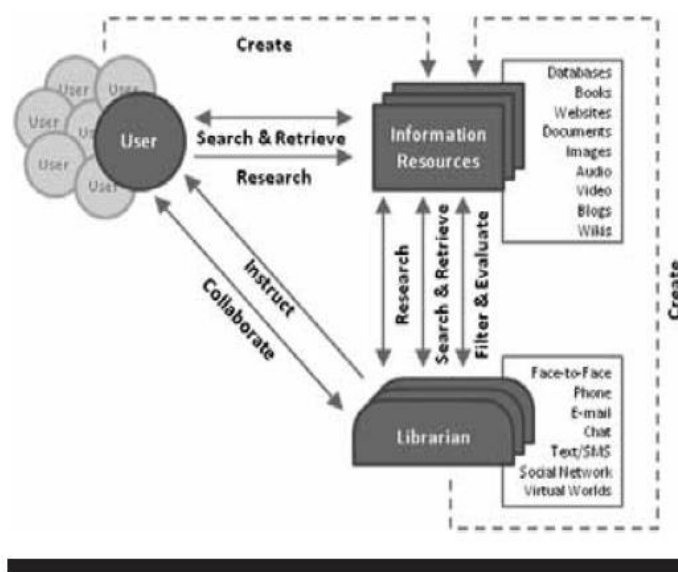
Create

User
User
User
User
User
Us
Us

User

Search & Retrieve

Research

Information Resources

Databases
Books
Websites
Documents
Images
Audio
Video
Blogs
Wikis

Instruct

Collaborate

Research

Search & Retrieve

Filter & Evaluate

Create

Librarian

Face-to-Face
Phone
E-mail
Chat
Text/SMS
Social Network
Virtual Worlds